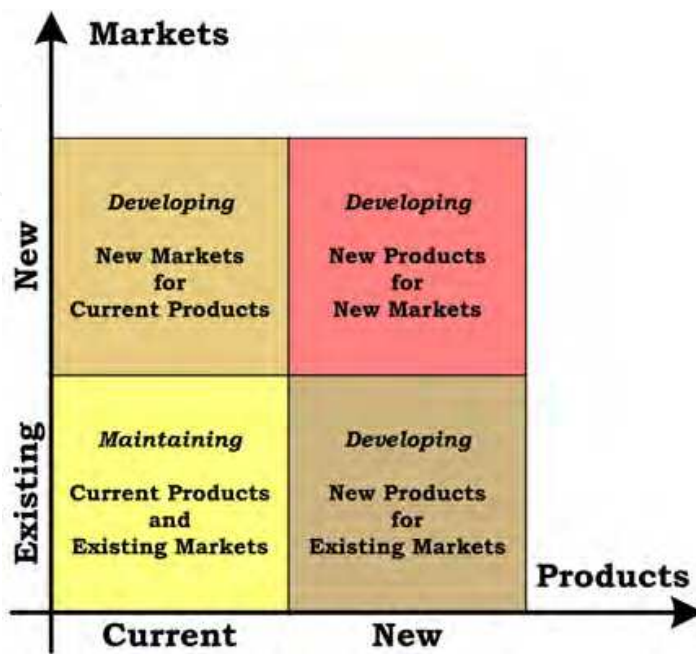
Markets

New

Existing

Developing

New Markets for Current Products

Developing

New Products for New Markets

Maintaining

Current Products and Existing Markets

Developing

New Products for Existing Markets

Products

Current

New